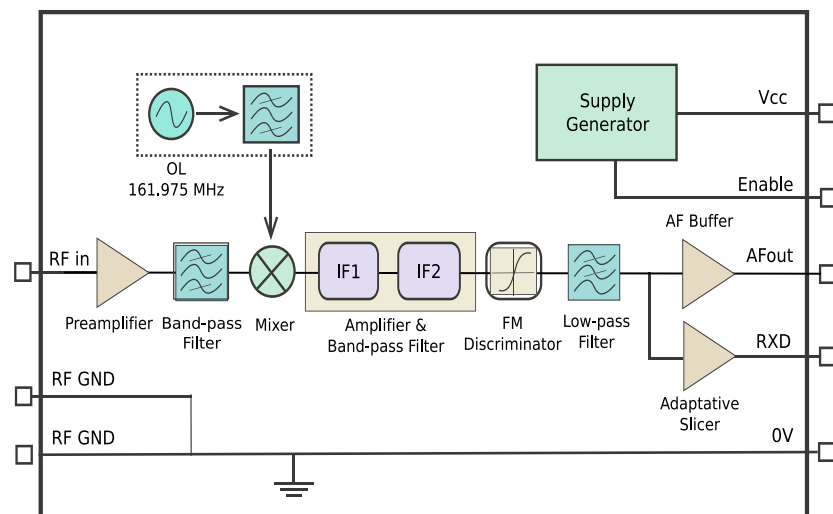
OL
161.975 MHz

Supply Generator

Vcc

Enable

AF Buffer

RF in

IF1

IF2

AFout

Preamplifier

Band-pass Filter

Mixer

Amplifier & Band-pass Filter

FM Discriminator

Low-pass Filter

RXD

RF GND

Adaptative Slicer

RF GND

0V